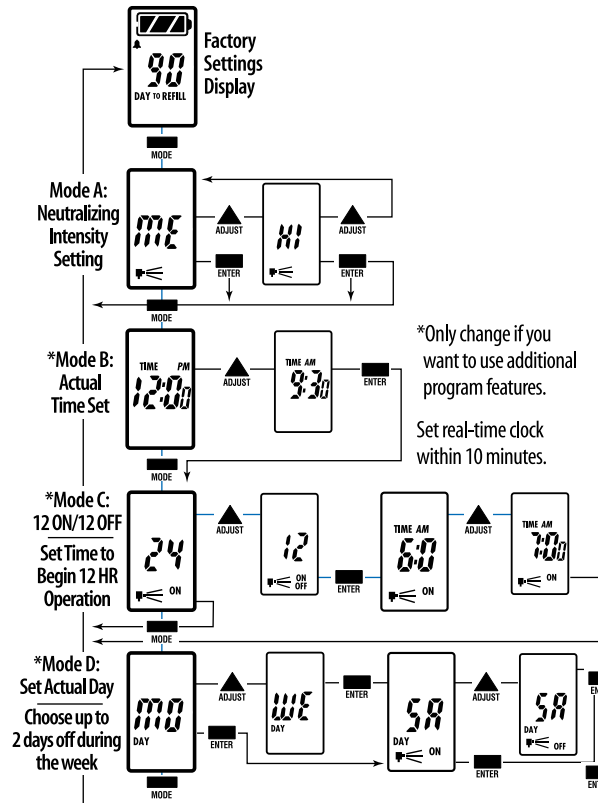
90
DAY TO REFILL

Factory Settings Display

MODE

Mode A: Neutralizing Intensity Setting

ME

ADJUST

HI

ADJUST

ENTER

ENTER

MODE

*Mode B: Actual Time Set

TIME PM
12:00

ADJUST

TIME AM
9:30

ENTER

*Only change if you want to use additional program features.

Set real-time clock within 10 minutes.

MODE

*Mode C: 12 ON/12 OFF

Set Time to Begin 12 HR Operation

24
ON

ADJUST

12
ON OFF

ENTER

TIME AM
6:0
ON

ADJUST

TIME AM
7:00
ON

MODE

*Mode D: Set Actual Day

Choose up to 2 days off during the week

MO
DAY

ADJUST

WE
DAY

ENTER

ENTER

SA
DAY
ON

ADJUST

SA
DAY
OFF

ENTER

MODE